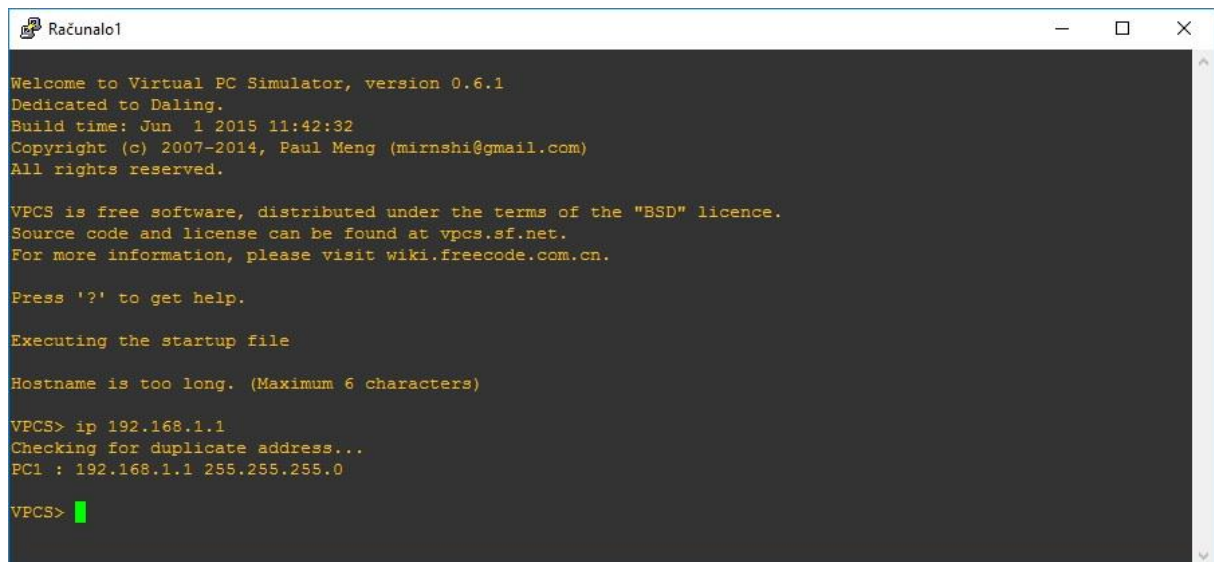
Računalo1

Welcome to Virtual PC Simulator, version 0.6.1
Dedicated to Daling.
Build time: Jun 1 2015 11:42:32
Copyright (c) 2007-2014, Paul Meng (mirnshi@gmail.com)
All rights reserved.

VPCS is free software, distributed under the terms of the "BSD" licence.
Source code and license can be found at vpcs.sf.net.
For more information, please visit wiki.freecode.com.cn.

Press '?' to get help.

Executing the startup file

Hostname is too long. (Maximum 6 characters)

VPCS> ip 192.168.1.1
Checking for duplicate address...
PC1 : 192.168.1.1 255.255.255.0

VPCS>